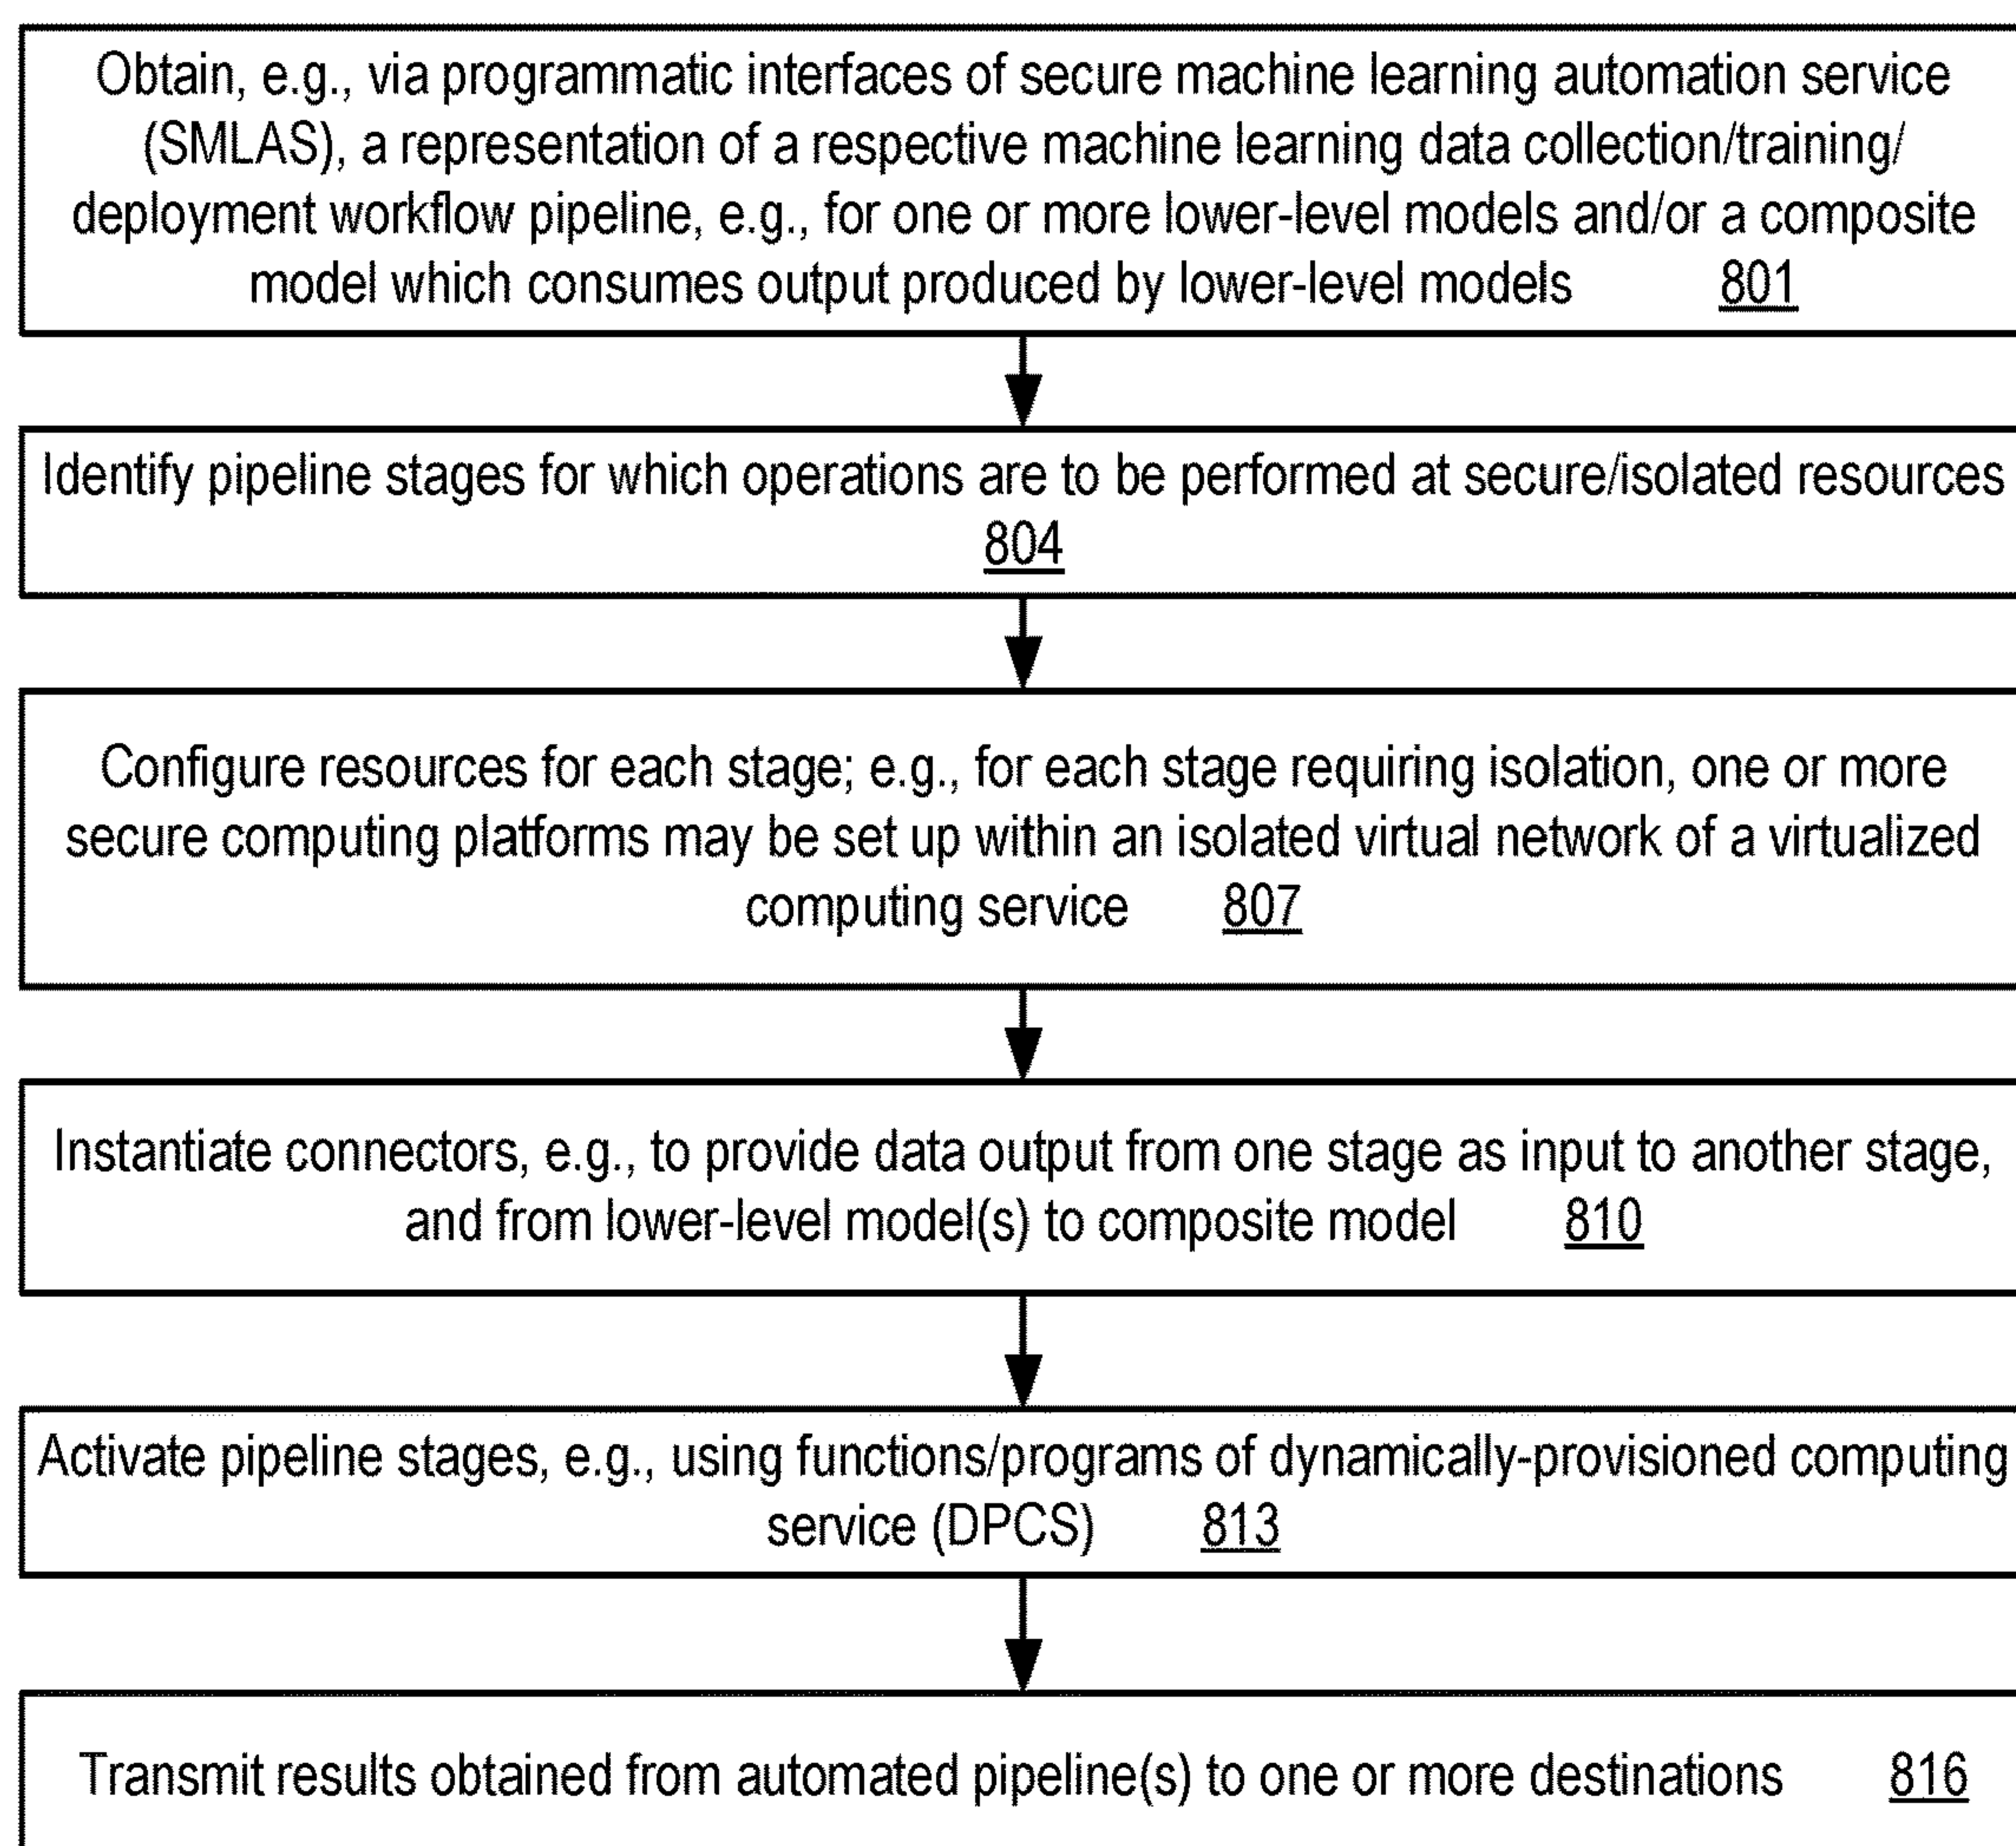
Obtain, e.g., via programmatic interfaces of secure machine learning automation service (SMLAS), a representation of a respective machine learning data collection/training/ deployment workflow pipeline, e.g., for one or more lower-level models and/or a composite model which consumes output produced by lower-level models 801

Identify pipeline stages for which operations are to be performed at secure/isolated resources 804

Configure resources for each stage; e.g., for each stage requiring isolation, one or more secure computing platforms may be set up within an isolated virtual network of a virtualized computing service 807

Instantiate connectors, e.g., to provide data output from one stage as input to another stage, and from lower-level model(s) to composite model 810

Activate pipeline stages, e.g., using functions/programs of dynamically-provisioned computing service (DPCS) 813

Transmit results obtained from automated pipeline(s) to one or more destinations 816